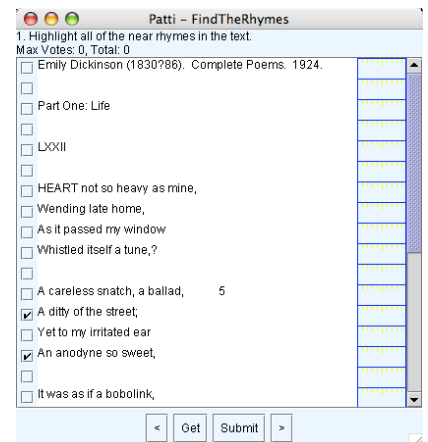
Patti – FindTheRhymes

1. Highlight all of the near rhymes in the text.
Max Votes: 0, Total: 0

Emily Dickinson (1830?86). Complete Poems. 1924.

Part One: Life

LXXII

HEART not so heavy as mine,
Wending late home,
As it passed my window
Whistled itself a tune,?

A careless snatch, a ballad, 5
A ditty of the street;
Yet to my irritated ear
An anodyne so sweet,

It was as if a bobolink,

< Get Submit >